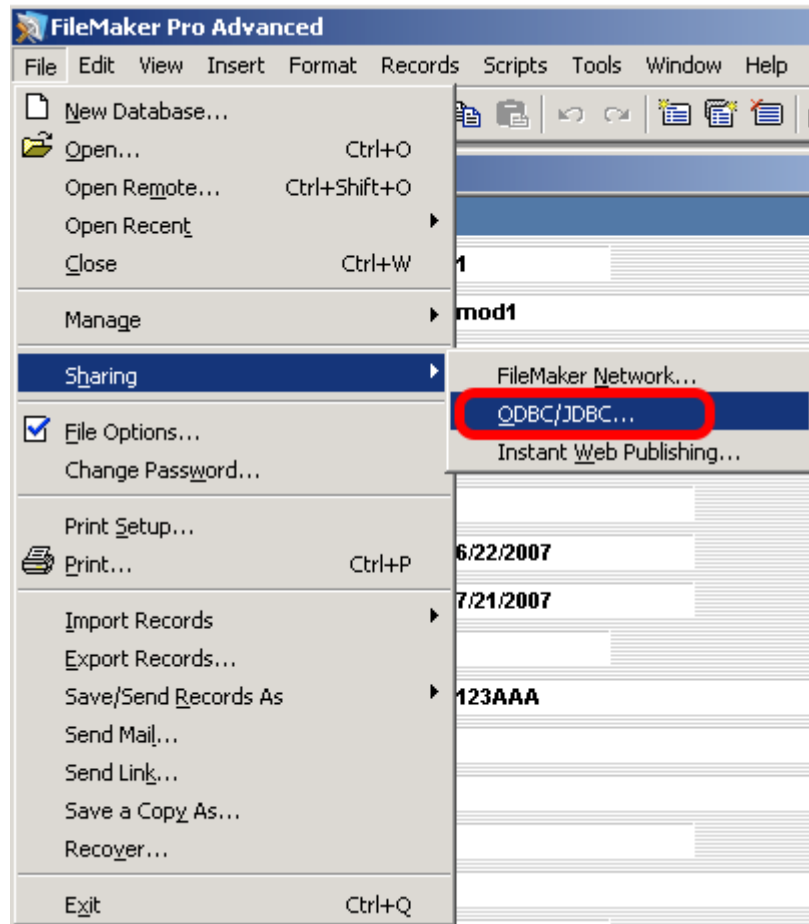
FileMaker Pro Advanced

File Edit View Insert Format Records Scripts Tools Window Help

New Database...
Open... Ctrl+O
Open Remote... Ctrl+Shift+O
Open Recent
Close Ctrl+W

Manage

Sharing

File Options...
Change Password...

Print Setup...
Print... Ctrl+P

Import Records
Export Records...
Save/Send Records As
Send Mail...
Send Link...
Save a Copy As...
Recover...

Exit Ctrl+Q

FileMaker Network...
ODBC/JDBC...
Instant Web Publishing...

1
mod1
6/22/2007
7/21/2007
123AAA